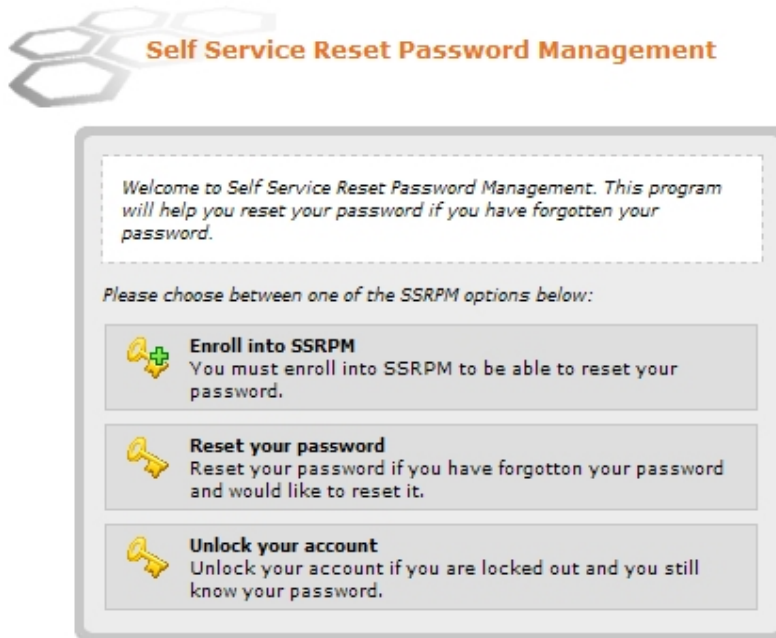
Self Service Reset Password Management

Welcome to Self Service Reset Password Management. This program will help you reset your password if you have forgotten your password.

Please choose between one of the SSRPM options below:

Enroll into SSRPM
You must enroll into SSRPM to be able to reset your password.

Reset your password
Reset your password if you have forgotton your password and would like to reset it.

Unlock your account
Unlock your account if you are locked out and you still know your password.